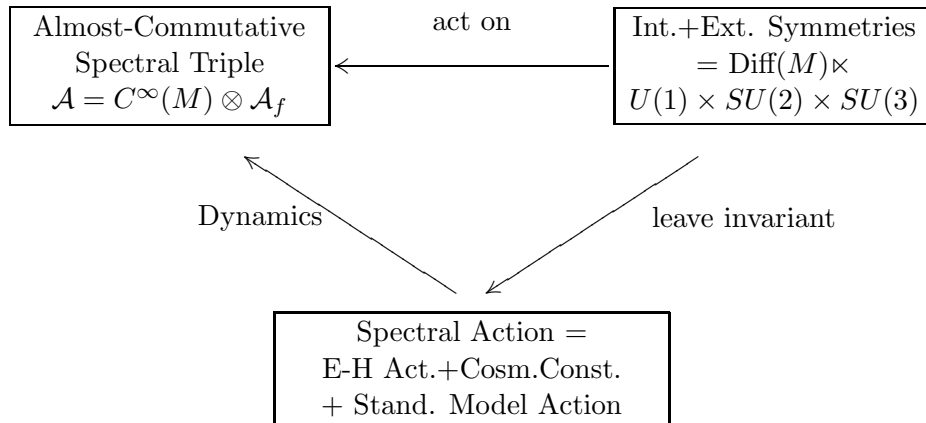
Almost-Commutative Spectral Triple $\mathcal{A} = C^\infty(M) \otimes \mathcal{A}_f$

act on

Int.+Ext. Symmetries $= \text{Diff}(M) \ltimes$ $U(1) \times SU(2) \times SU(3)$

Dynamics

leave invariant

Spectral Action = E-H Act.+Cosm.Const. + Stand. Model Action